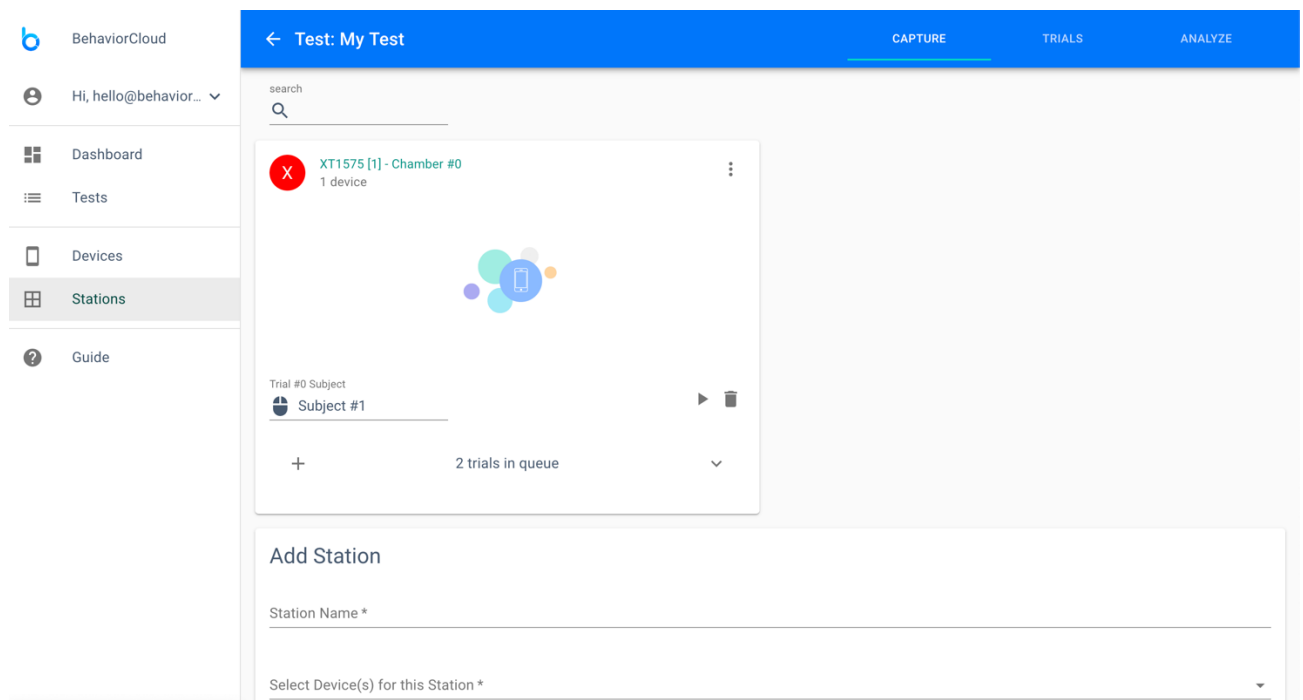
BehaviorCloud

Hi, hello@behavior...

Dashboard

Tests

Devices

Stations

Guide

Test: My Test

CAPTURE

TRIALS

ANALYZE

search

X

XT1575 [1] - Chamber #0

1 device

Trial #0 Subject

Subject #1

+

2 trials in queue

Add Station

Station Name *

Select Device(s) for this Station *